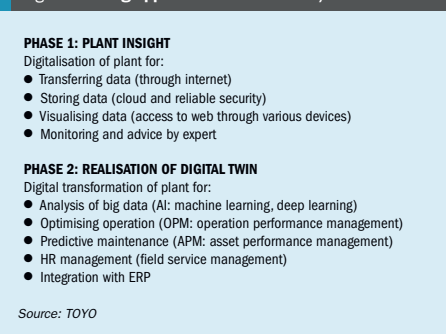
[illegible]

PHASE 1: PLANT INSIGHT
Digitalisation of plant for:
- Transferring data (through internet)
- Storing data (cloud and reliable security)
- Visualising data (access to web through various devices)
- Monitoring and advice by expert

PHASE 2: REALISATION OF DIGITAL TWIN
Digital transformation of plant for:
- Analysis of big data (AI: machine learning, deep learning)
- Optimising operation (OPM: operation performance management)
- Predictive maintenance (APM: asset performance management)
- HR management (field service management)
- Integration with ERP

Source: TOYO